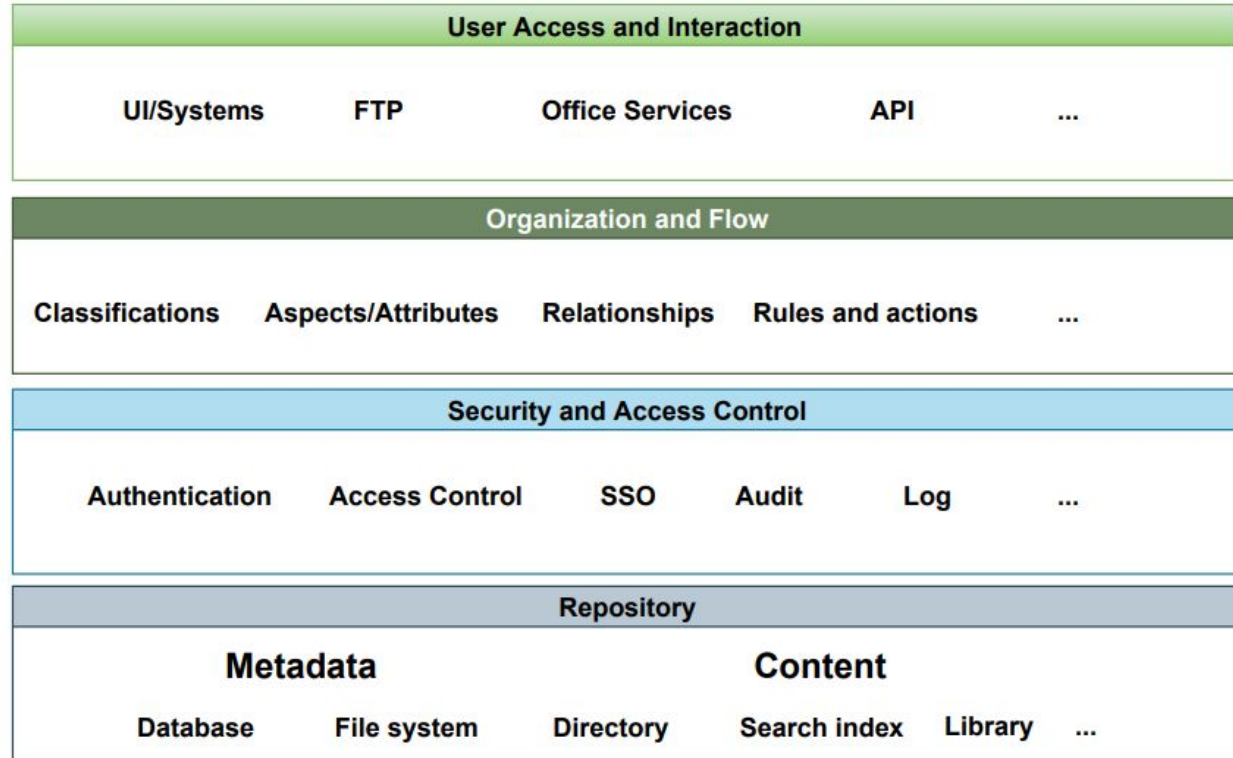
User Access and Interaction

UI/Systems FTP Office Services API ...

Organization and Flow

Classifications Aspects/Attributes Relationships Rules and actions ...

Security and Access Control

Authentication Access Control SSO Audit Log ...

Repository

Metadata Content

Database File system Directory Search index Library ...